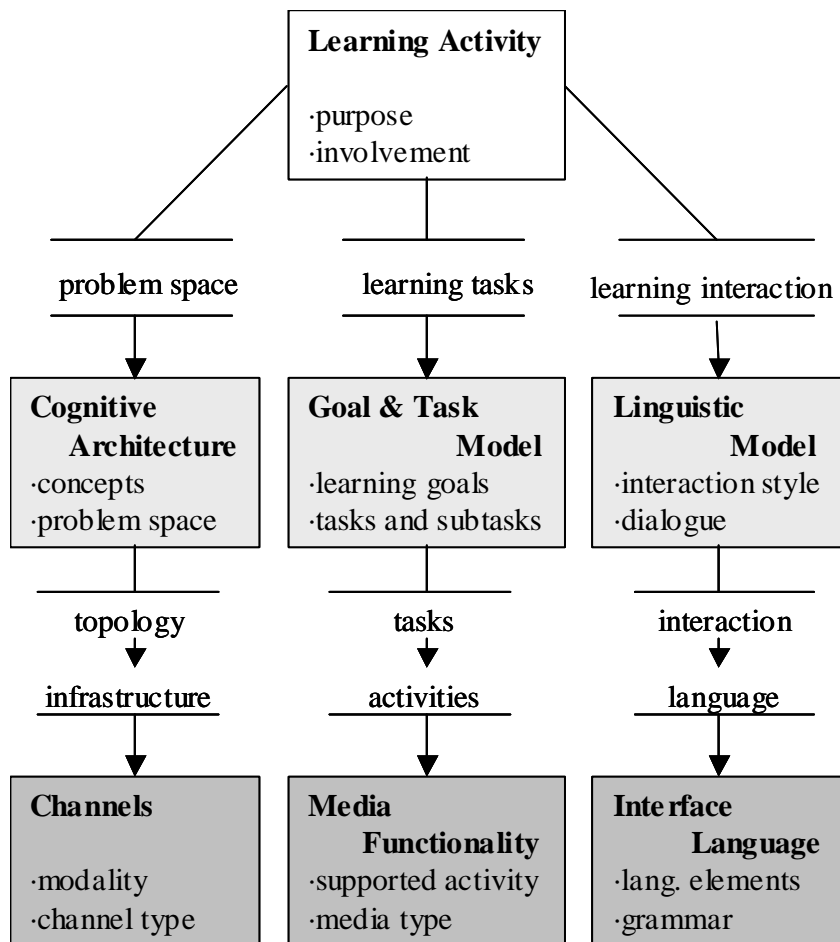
Learning Activity
·purpose
·involvement

problem space

learning tasks

learning interaction

Cognitive Architecture
·concepts
·problem space

Goal & Task Model
·learning goals
·tasks and subtasks

Linguistic Model
·interaction style
·dialogue

topology

infrastructure

tasks

activities

interaction

language

Channels
·modality
·channel type

Media Functionality
·supported activity
·media type

Interface Language
·lang. elements
·grammar